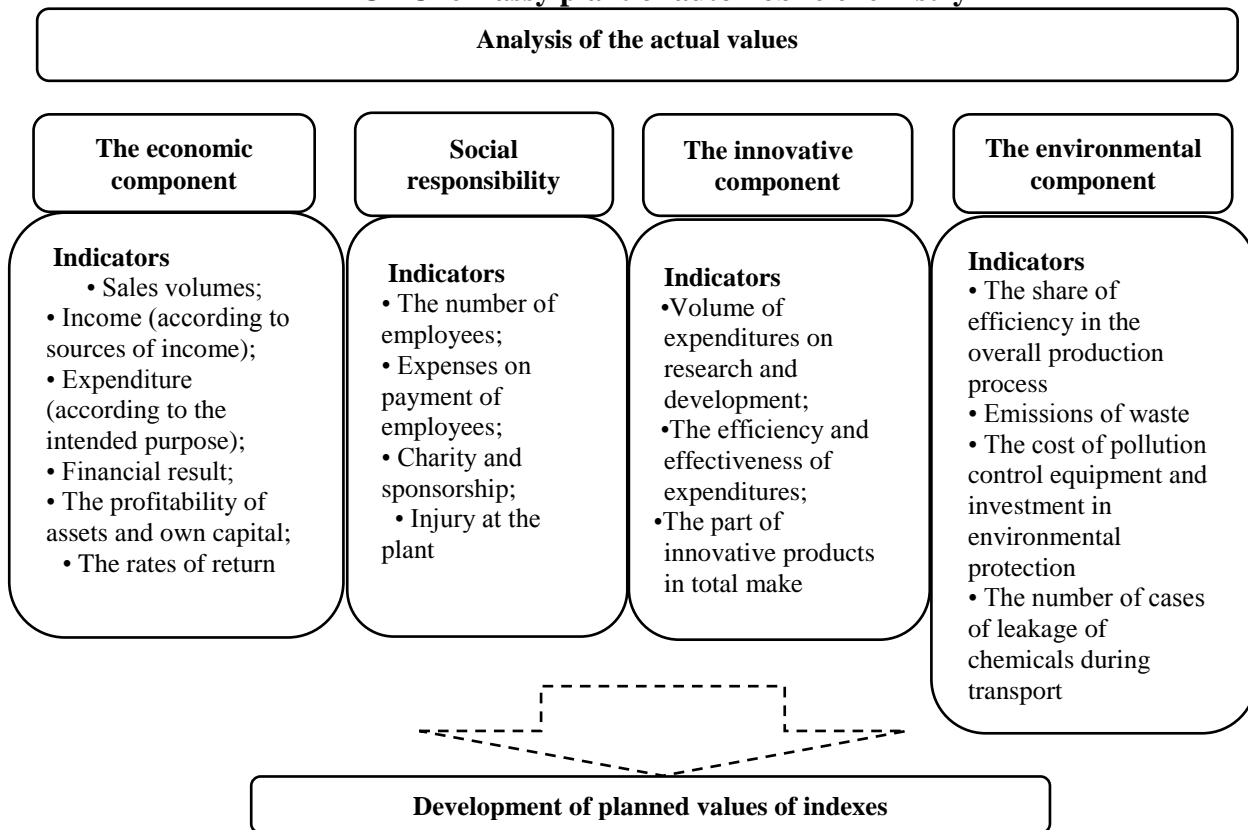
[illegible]

Analysis of the actual values

The economic component

Indicators
• Sales volumes;
• Income (according to sources of income);
• Expenditure (according to the intended purpose);
• Financial result;
• The profitability of assets and own capital;
• The rates of return

Social responsibility

Indicators
• The number of employees;
• Expenses on payment of employees;
• Charity and sponsorship;
• Injury at the plant

The innovative component

Indicators
•Volume of expenditures on research and development;
•The efficiency and effectiveness of expenditures;
•The part of innovative products in total make

The environmental component

Indicators
• The share of efficiency in the overall production process
• Emissions of waste
• The cost of pollution control equipment and investment in environmental protection
• The number of cases of leakage of chemicals during transport

Development of planned values of indexes